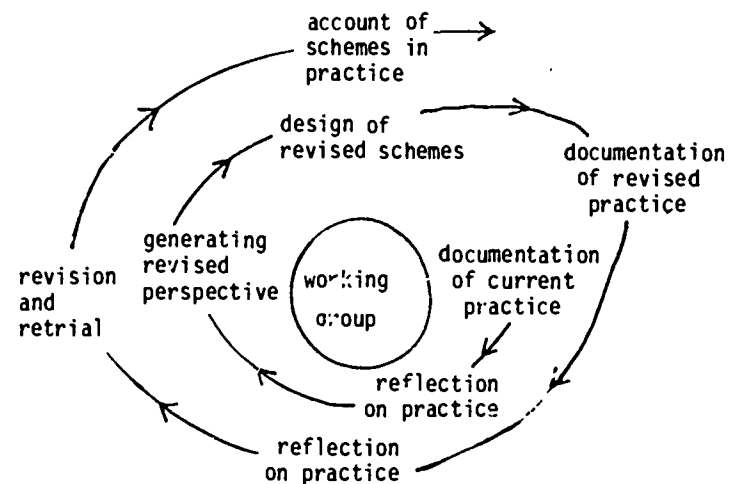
account of schemes in practice

design of revised schemes

documentation of revised practice

generating revised perspective

working group

documentation of current practice

revision and retrial

reflection on practice

reflection on practice